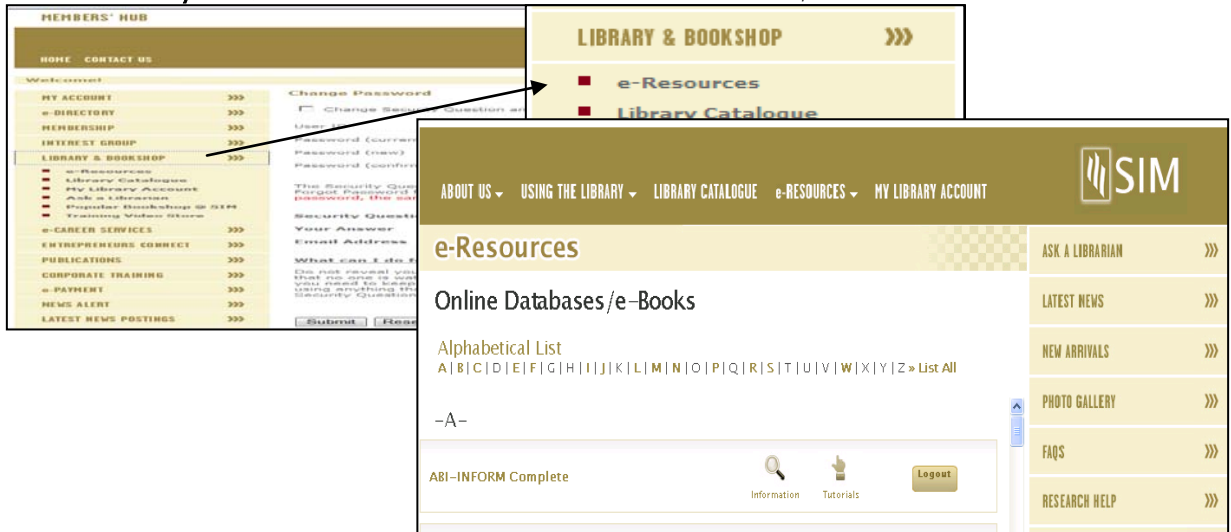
MEMBERS' HUB

HOME CONTACT US

Welcome!

MY ACCOUNT >>>
e-DIRECTORY >>>
MEMBERSHIP >>>
INTEREST GROUP >>>
LIBRARY & BOOKSHOP >>>
e-Resources
Library Catalogue
My Library Account
Ask a Librarian
Popular Bookshop @ SIM
Training Video Store
e-CAREER SERVICES >>>
ENTREPRENEURS CONNECT >>>
PUBLICATIONS >>>
CORPORATE TRAINING >>>
e-PAYMENT >>>
NEWS ALERT >>>
LATEST NEWS POSTINGS >>>

Change Password
Change Security Question an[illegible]
User ID
Password (current
Password (new)
Password (confirm
The Security Ques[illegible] Forgot Password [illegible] password, the sam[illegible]
Security Questio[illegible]
Your Answer
Email Address
What can I do f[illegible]
Do not reveal you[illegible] that no one is wat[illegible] you need to keep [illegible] using anything th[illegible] Security Question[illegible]
Submit Rese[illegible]

LIBRARY & BOOKSHOP >>>
e-Resources
Library Catalogue

SIM

ABOUT US ▾ USING THE LIBRARY ▾ LIBRARY CATALOGUE e-RESOURCES ▾ MY LIBRARY ACCOUNT

e-Resources

Online Databases/e-Books

Alphabetical List
A | B | C | D | E | F | G | H | I | J | K | L | M | N | O | P | Q | R | S | T | U | V | W | X | Y | Z » List All

-A-

ABI-INFORM Complete
Information Tutorials
Logout

ASK A LIBRARIAN >>>
LATEST NEWS >>>
NEW ARRIVALS >>>
PHOTO GALLERY >>>
FAQS >>>
RESEARCH HELP >>>